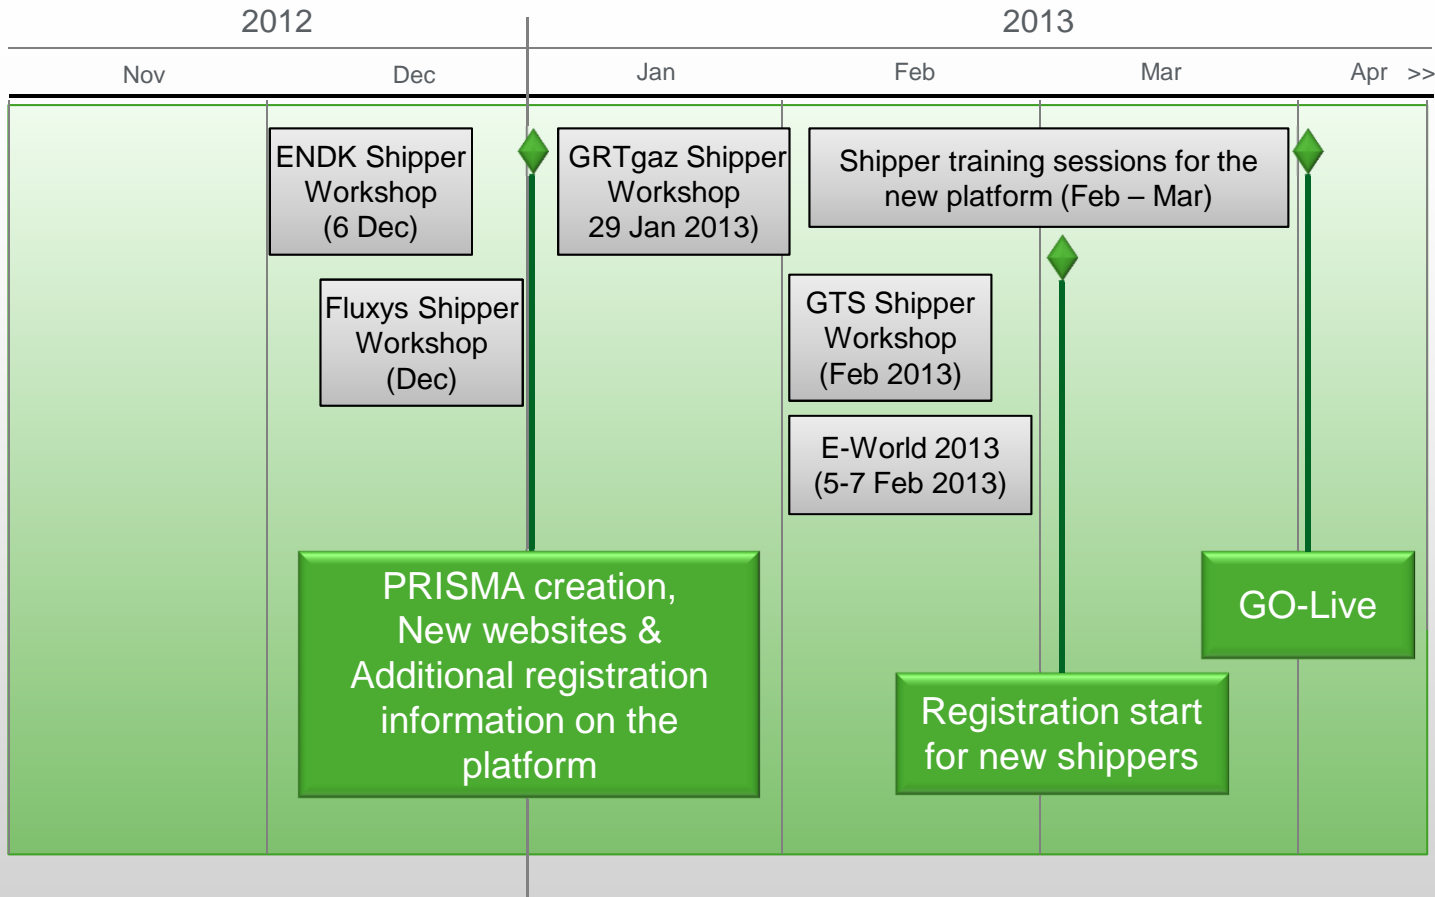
2012

2013

Nov

Dec

Jan

Feb

Mar

Apr >>

ENDK Shipper Workshop (6 Dec)

GRTgaz Shipper Workshop 29 Jan 2013)

Shipper training sessions for the new platform (Feb – Mar)

Fluxys Shipper Workshop (Dec)

GTS Shipper Workshop (Feb 2013)

E-World 2013 (5-7 Feb 2013)

PRISMA creation, New websites & Additional registration information on the platform

GO-Live

Registration start for new shippers